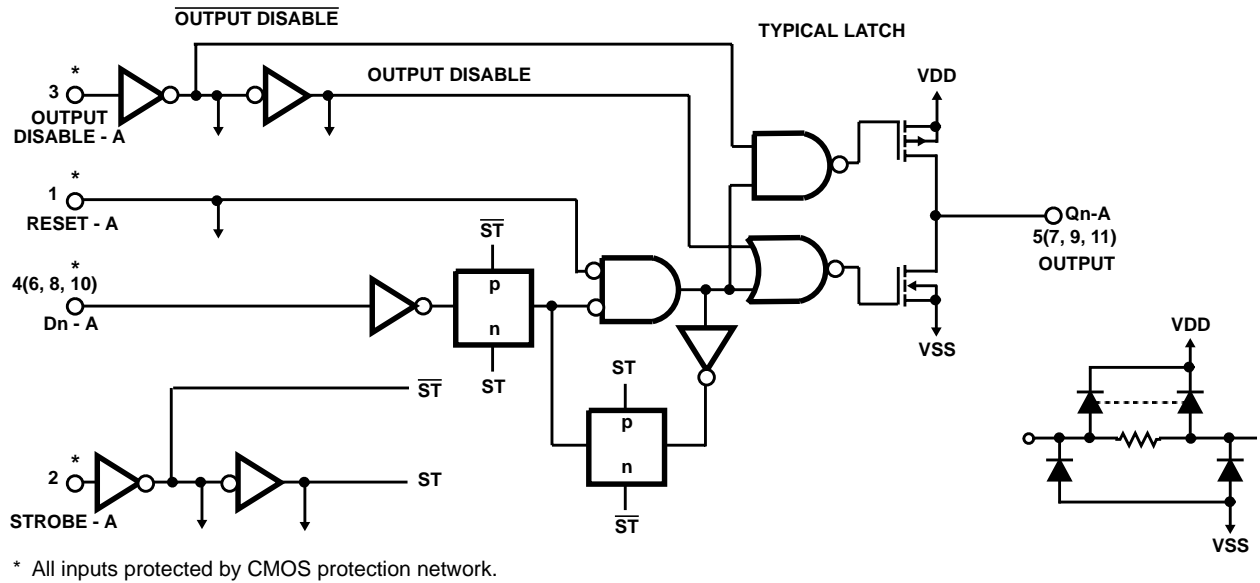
$\overline{\text{OUTPUT DISABLE}}$

TYPICAL LATCH

OUTPUT DISABLE

VDD

*
3
OUTPUT
DISABLE - A

*
1
RESET - A

$\overline{\text{ST}}$

p

n

ST

*
4(6, 8, 10)
Dn - A

Qn-A
5(7, 9, 11)
OUTPUT

VSS

$\overline{\text{ST}}$

ST

p

n

$\overline{\text{ST}}$

*
2
STROBE - A

ST

VDD

VSS

* All inputs protected by CMOS protection network.